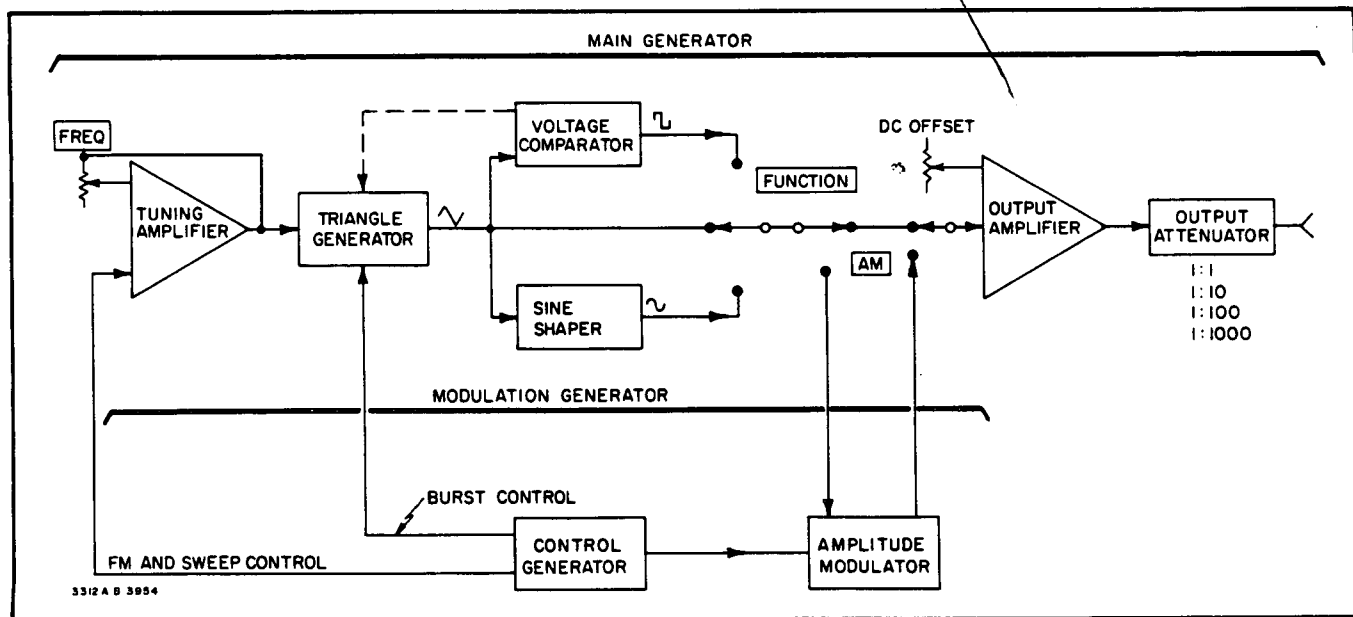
MAIN GENERATOR

FREQ

TUNING AMPLIFIER

TRIANGLE GENERATOR

VOLTAGE COMPARATOR

SINE SHAPER

FUNCTION

DC OFFSET

AM

OUTPUT AMPLIFIER

OUTPUT ATTENUATOR

1:1
1:10
1:100
1:1000

MODULATION GENERATOR

BURST CONTROL

FM AND SWEEP CONTROL

CONTROL GENERATOR

AMPLITUDE MODULATOR

3312A B 3954